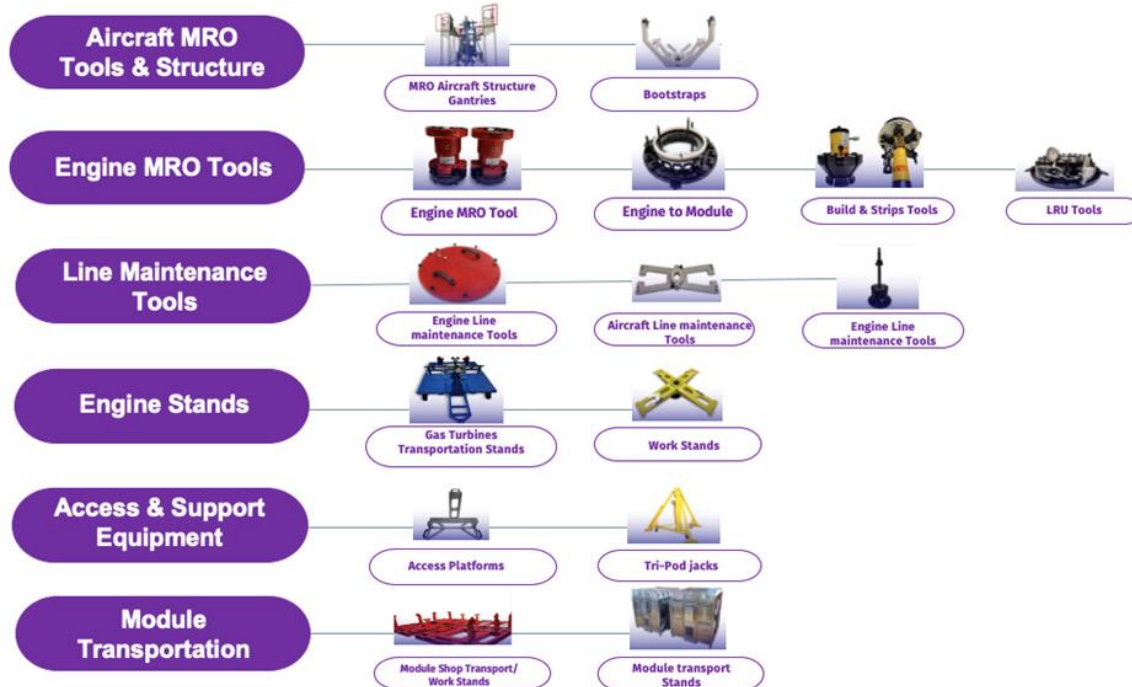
Aircraft MRO Tools & Structure

MRO Aircraft Structure Gantries

Bootstraps

Engine MRO Tools

Engine MRO Tool

Engine to Module

Build & Strips Tools

LRU Tools

Line Maintenance Tools

Engine Line maintenance Tools

Aircraft Line maintenance Tools

Engine Line maintenance Tools

Engine Stands

Gas Turbines Transportation Stands

Work Stands

Access & Support Equipment

Access Platforms

Tri-Pod jacks

Module Transportation

Module Shop Transport/ Work Stands

Module transport Stands